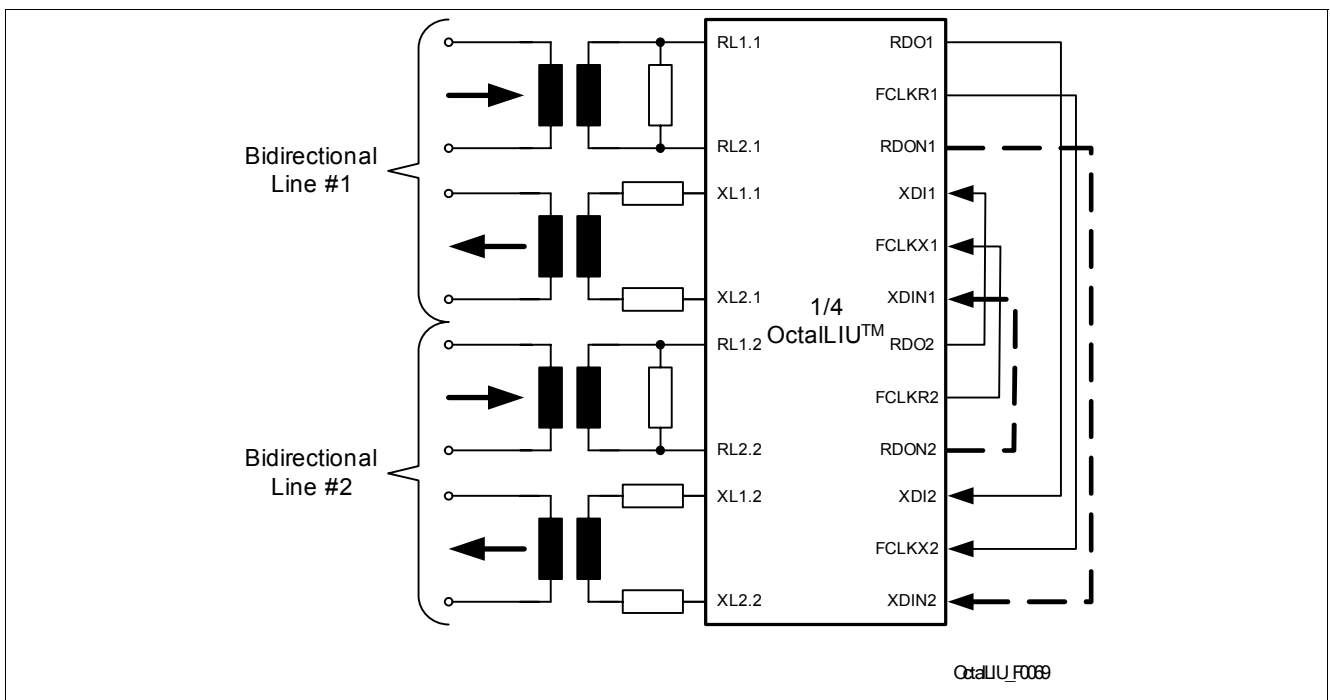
Bidirectional Line #1

Bidirectional Line #2

RL1.1
RL2.1
XL1.1
XL2.1
RL1.2
RL2.2
XL1.2
XL2.2

1/4
OctalLIU$^{TM}$

RDO1
FCLKR1
RDON1
XDI1
FCLKX1
XDIN1
RDO2
FCLKR2
RDON2
XDI2
FCLKX2
XDIN2

OctalLIU_F0069